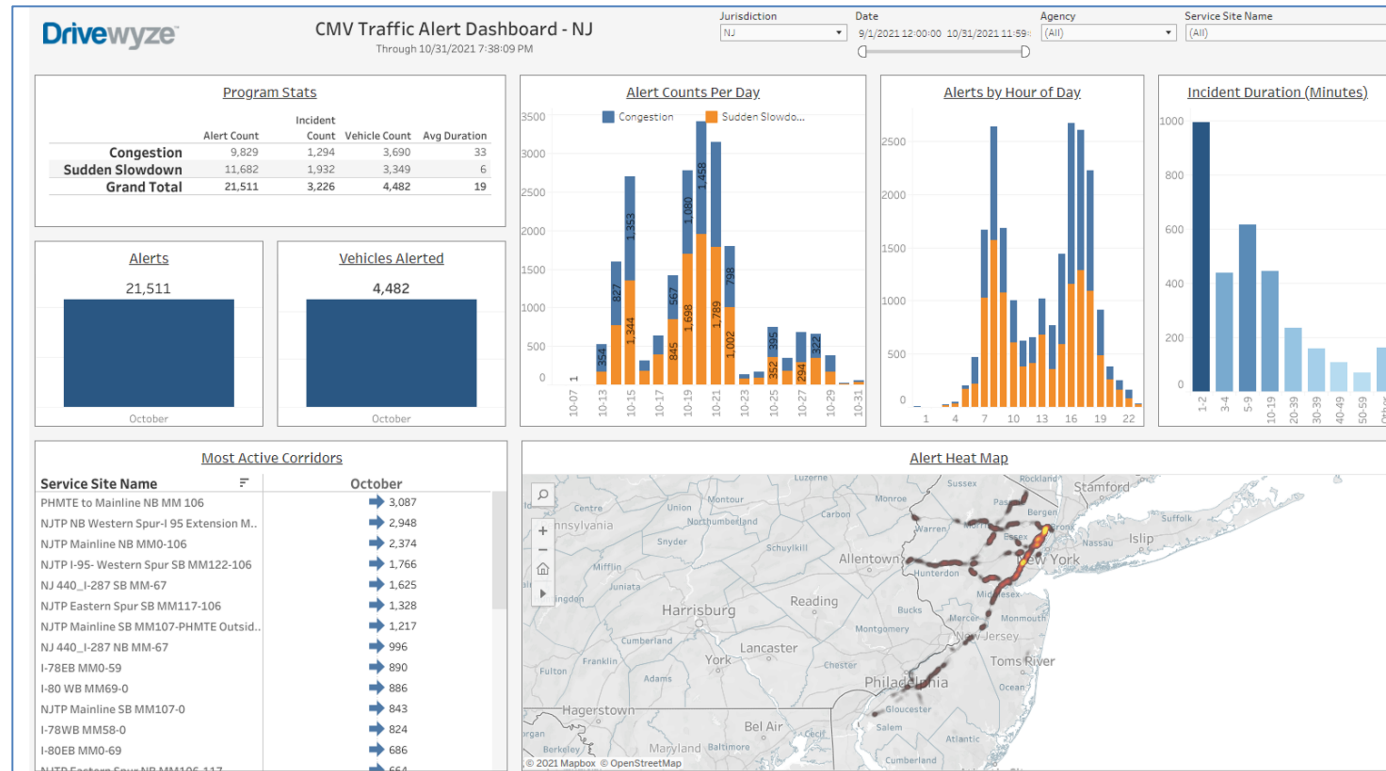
Drivewyze

CMV Traffic Alert Dashboard - NJ
Through 10/31/2021 7:38:09 PM

Jurisdiction
NJ

Date
9/1/2021 12:00:00 10/31/2021 11:59

Agency
(All)

Service Site Name
(All)

Program Stats

| | Alert Count | Incident Count | Vehicle Count | Avg Duration |
|---|---|---|---|---|
| Congestion | 9,829 | 1,294 | 3,690 | 33 |
| Sudden Slowdown | 11,682 | 1,932 | 3,349 | 6 |
| Grand Total | 21,511 | 3,226 | 4,482 | 19 |

Alerts
21,511
October

Vehicles Alerted
4,482
October

Alert Counts Per Day
Congestion Sudden Slowdo...
3500 3000 2500 2000 1500 1000 500 0
1 354 827 1,353 1,344 567 845 1,080 1,698 1,458 1,789 798 1,002 395 352 294 322
10-07 10-13 10-15 10-17 10-19 10-21 10-23 10-25 10-27 10-29 10-31

Alerts by Hour of Day
2500 2000 1500 1000 500 0
1 4 7 10 13 16 19 22

Incident Duration (Minutes)
1000 800 600 400 200 0
1-2 3-4 5-9 10-19 20-29 30-39 40-49 50-59 Other

Most Active Corridors

| Service Site Name | October |
|---|---|
| PHMTE to Mainline NB MM 106 | 3,087 |
| NJTP NB Western Spur-I 95 Extension M.. | 2,948 |
| NJTP Mainline NB MM0-106 | 2,374 |
| NJTP I-95- Western Spur SB MM122-106 | 1,766 |
| NJ 440_I-287 SB MM-67 | 1,625 |
| NJTP Eastern Spur SB MM117-106 | 1,328 |
| NJTP Mainline SB MM107-PHMTE Outsid.. | 1,217 |
| NJ 440_I-287 NB MM-67 | 996 |
| I-78EB MM0-59 | 890 |
| I-80 WB MM69-0 | 886 |
| NJTP Mainline SB MM107-0 | 843 |
| I-78WB MM58-0 | 824 |
| I-80EB MM0-69 | 686 |
| NJTP Eastern Spur NB MM106-117 | 664 |

Alert Heat Map
Sussex Rockland Stamford Centre Montour Union Monroe Warren Bergen Suffolk Pennsylvania Northumberland Carbon Essex Bronx Nassau Islip Snyder Schuylkill Allentown New York Mifflin Hunterdon Juniata Harrisburg Reading Bucks Mercer Montgomery New Jersey Cumberland Franklin York Lancaster Chester Toms River Fulton Adams Philadelphia Ocean Hagerstown Gloucester Bel Air Salem Atlantic Berkeley Maryland Baltimore Cumberland
© 2021 Mapbox © OpenStreetMap